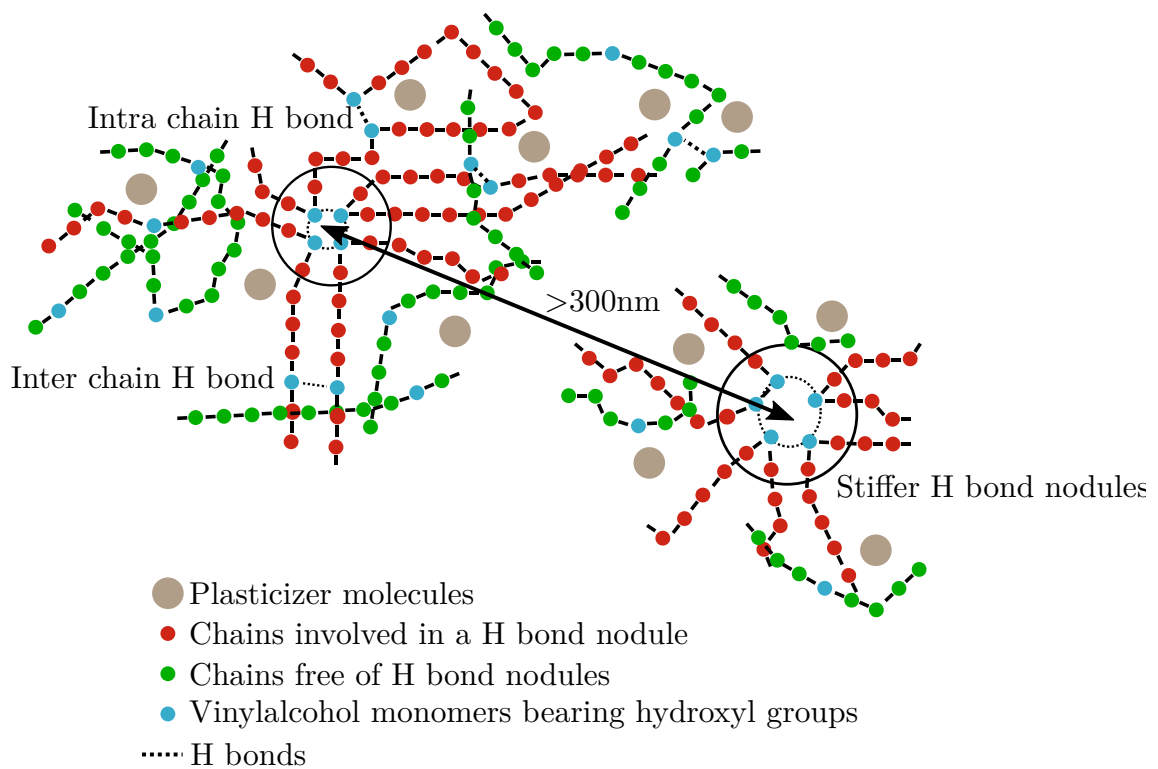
Intra chain H bond

Inter chain H bond

>300nm

Stiffer H bond nodules

Plasticizer molecules
Chains involved in a H bond nodule
Chains free of H bond nodules
Vinylalcohol monomers bearing hydroxyl groups
H bonds